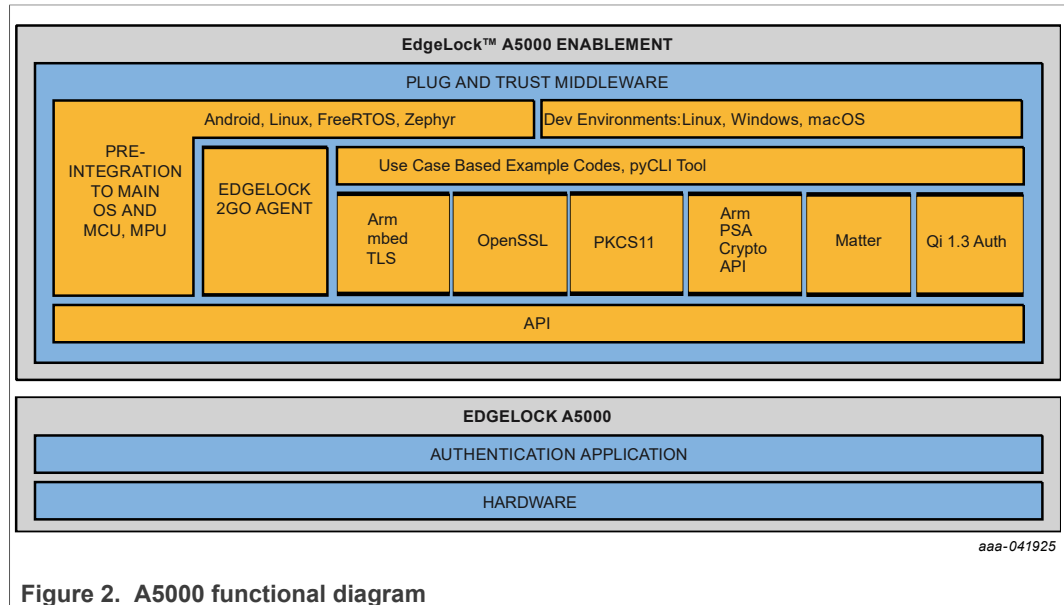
EdgeLock™ A5000 ENABLEMENT

PLUG AND TRUST MIDDLEWARE

PRE-INTEGRATION TO MAIN OS AND MCU, MPU

Android, Linux, FreeRTOS, Zephyr

Dev Environments:Linux, Windows, macOS

EDGELOCK 2GO AGENT

Use Case Based Example Codes, pyCLI Tool

Arm mbed TLS

OpenSSL

PKCS11

Arm PSA Crypto API

Matter

Qi 1.3 Auth

API

EDGELOCK A5000

AUTHENTICATION APPLICATION

HARDWARE

aaa-041925

Figure 2. A5000 functional diagram